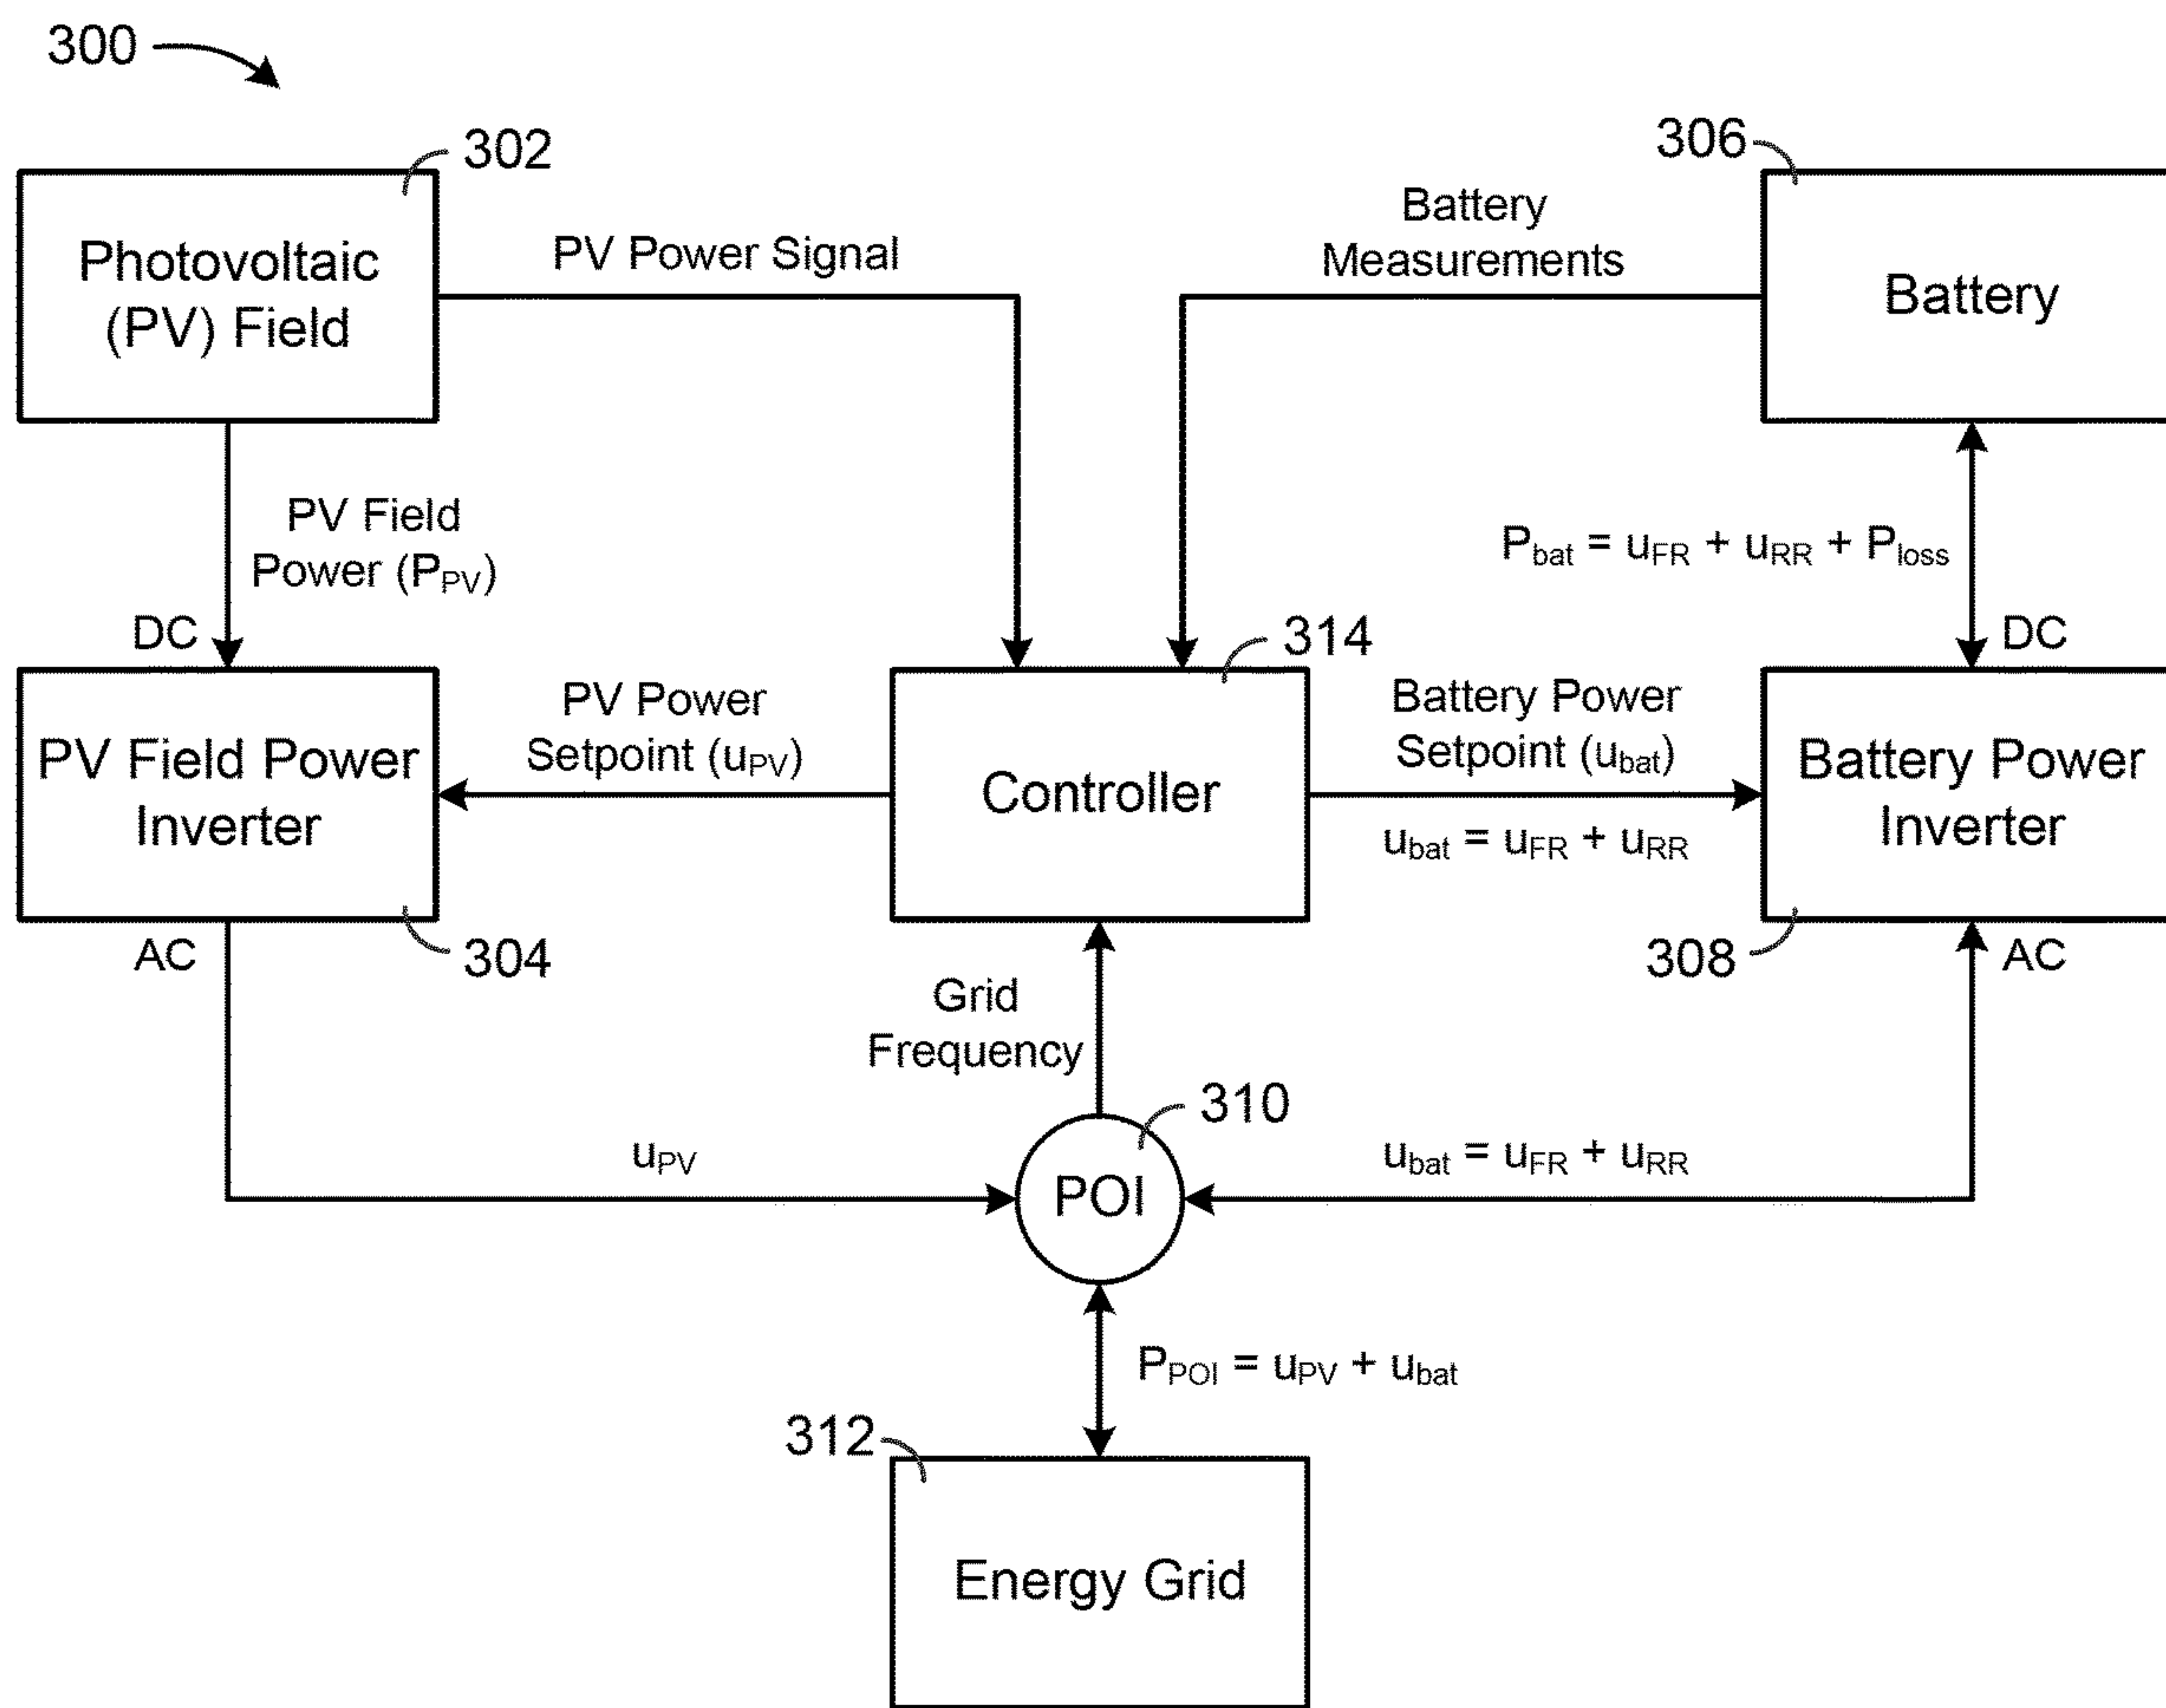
300

302

Photovoltaic (PV) Field

PV Power Signal

Battery Measurements

306

Battery

PV Field Power ($P_{PV}$)

DC

$P_{bat} = u_{FR} + u_{RR} + P_{loss}$

314

DC

PV Field Power Inverter

PV Power Setpoint ($u_{PV}$)

Controller

Battery Power Setpoint ($u_{bat}$)

$u_{bat} = u_{FR} + u_{RR}$

Battery Power Inverter

AC

304

308

AC

Grid Frequency

310

$u_{PV}$

POI

$u_{bat} = u_{FR} + u_{RR}$

$P_{POI} = u_{PV} + u_{bat}$

312

Energy Grid